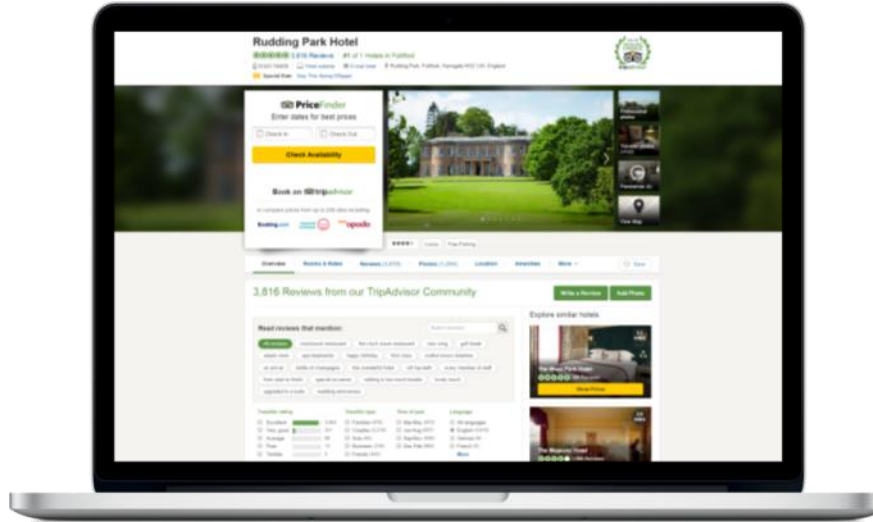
Rudding Park Hotel

3,816 Reviews

#1 of 1 Hotels in Follifoot

Special Deal

PriceFinder

Enter dates for best prices

Check In

Check Out

Check Availability

Book on tripadvisor

Booking.com

opodo

Overview

Rooms & Rates

Reviews

Photos

Location

Amenities

More

Save

3,816 Reviews from our TripAdvisor Community

Write a Review

Add Photo

Read reviews that mention:

All reviews

Explore similar hotels

Show Prices

Traveller rating

Excellent

Very good

Average

Poor

Terrible

Traveller type

Families

Couples

Solo

Business

Friends

Time of year

Language

All languages

English

More